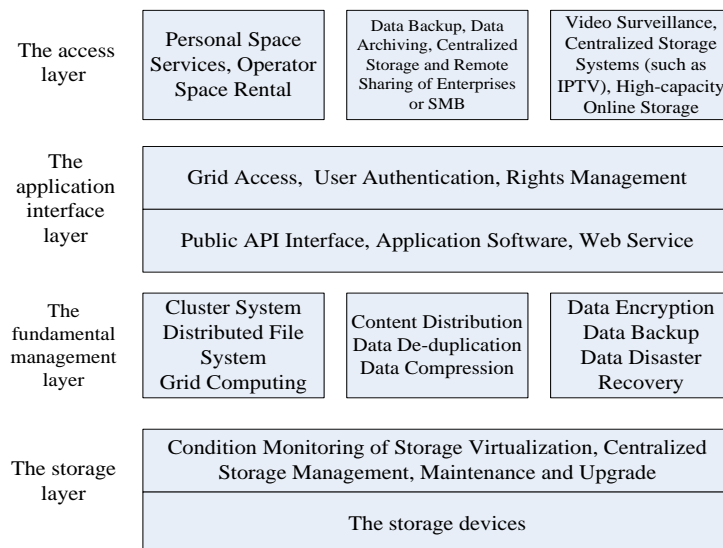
The access layer

Personal Space Services, Operator Space Rental

Data Backup, Data Archiving, Centralized Storage and Remote Sharing of Enterprises or SMB

Video Surveillance, Centralized Storage Systems (such as IPTV), High-capacity Online Storage

The application interface layer

Grid Access, User Authentication, Rights Management

Public API Interface, Application Software, Web Service

The fundamental management layer

Cluster System Distributed File System Grid Computing

Content Distribution Data De-duplication Data Compression

Data Encryption Data Backup Data Disaster Recovery

The storage layer

Condition Monitoring of Storage Virtualization, Centralized Storage Management, Maintenance and Upgrade

The storage devices